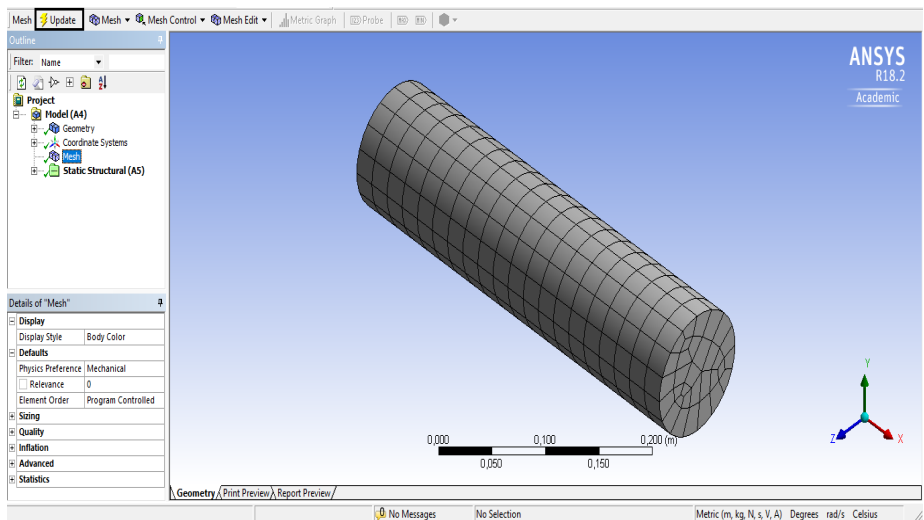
Mesh | Update | Mesh ▾ | Mesh Control ▾ | Mesh Edit ▾ | Metric Graph | Probe

Outline

Filter: Name

Project
Model (A4)
Geometry
Coordinate Systems
Mesh
Static Structural (A5)

Details of "Mesh"

| Display | |
|---|---|
| Display Style | Body Color |
| Defaults | |
| Physics Preference | Mechanical |
| Relevance | 0 |
| Element Order | Program Controlled |
| Sizing | |
| Quality | |
| Inflation | |
| Advanced | |
| Statistics | |

ANSYS
R18.2
Academic

0,000 0,100 0,200 (m)
0,050 0,150

Y
Z
X

Geometry | Print Preview | Report Preview

No Messages | No Selection | Metric (m, kg, N, s, V, A) | Degrees | rad/s | Celsius